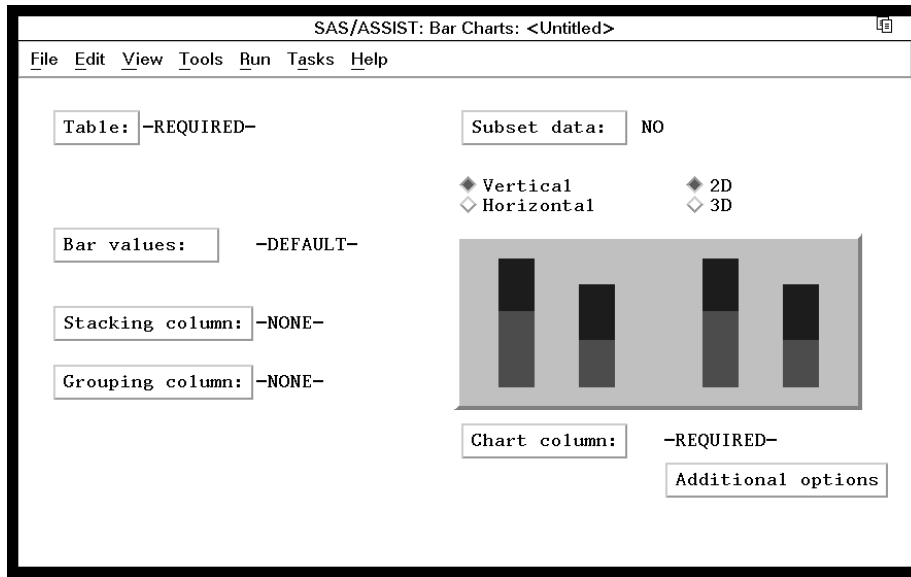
SAS/ASSIST: Bar Charts: <Untitled>

File Edit View Tools Run Tasks Help

Table: -REQUIRED-

Subset data: NO

◆ Vertical
◇ Horizontal

◆ 2D
◇ 3D

Bar values: -DEFAULT-

Stacking column: -NONE-

Grouping column: -NONE-

Chart column: -REQUIRED-

Additional options